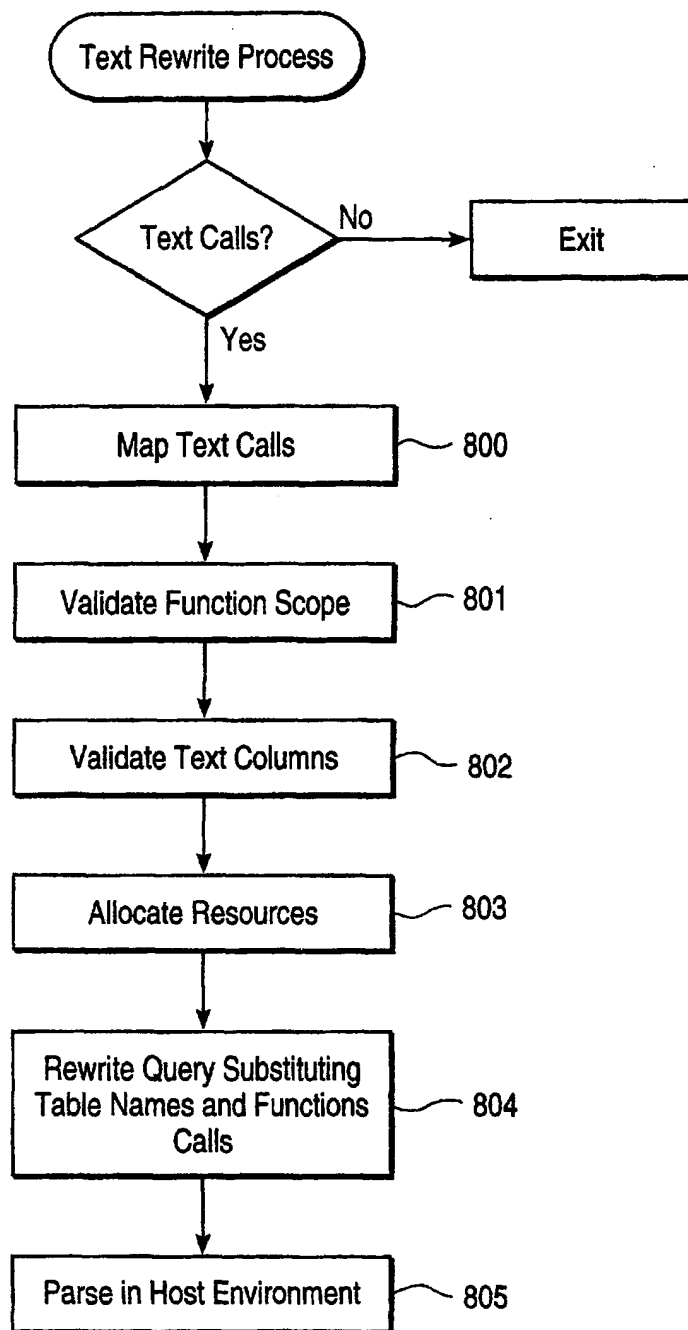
Text Rewrite Process

Text Calls?

No

Exit

Yes

Map Text Calls

800

Validate Function Scope

801

Validate Text Columns

802

Allocate Resources

803

Rewrite Query Substituting Table Names and Functions Calls

804

Parse in Host Environment

805